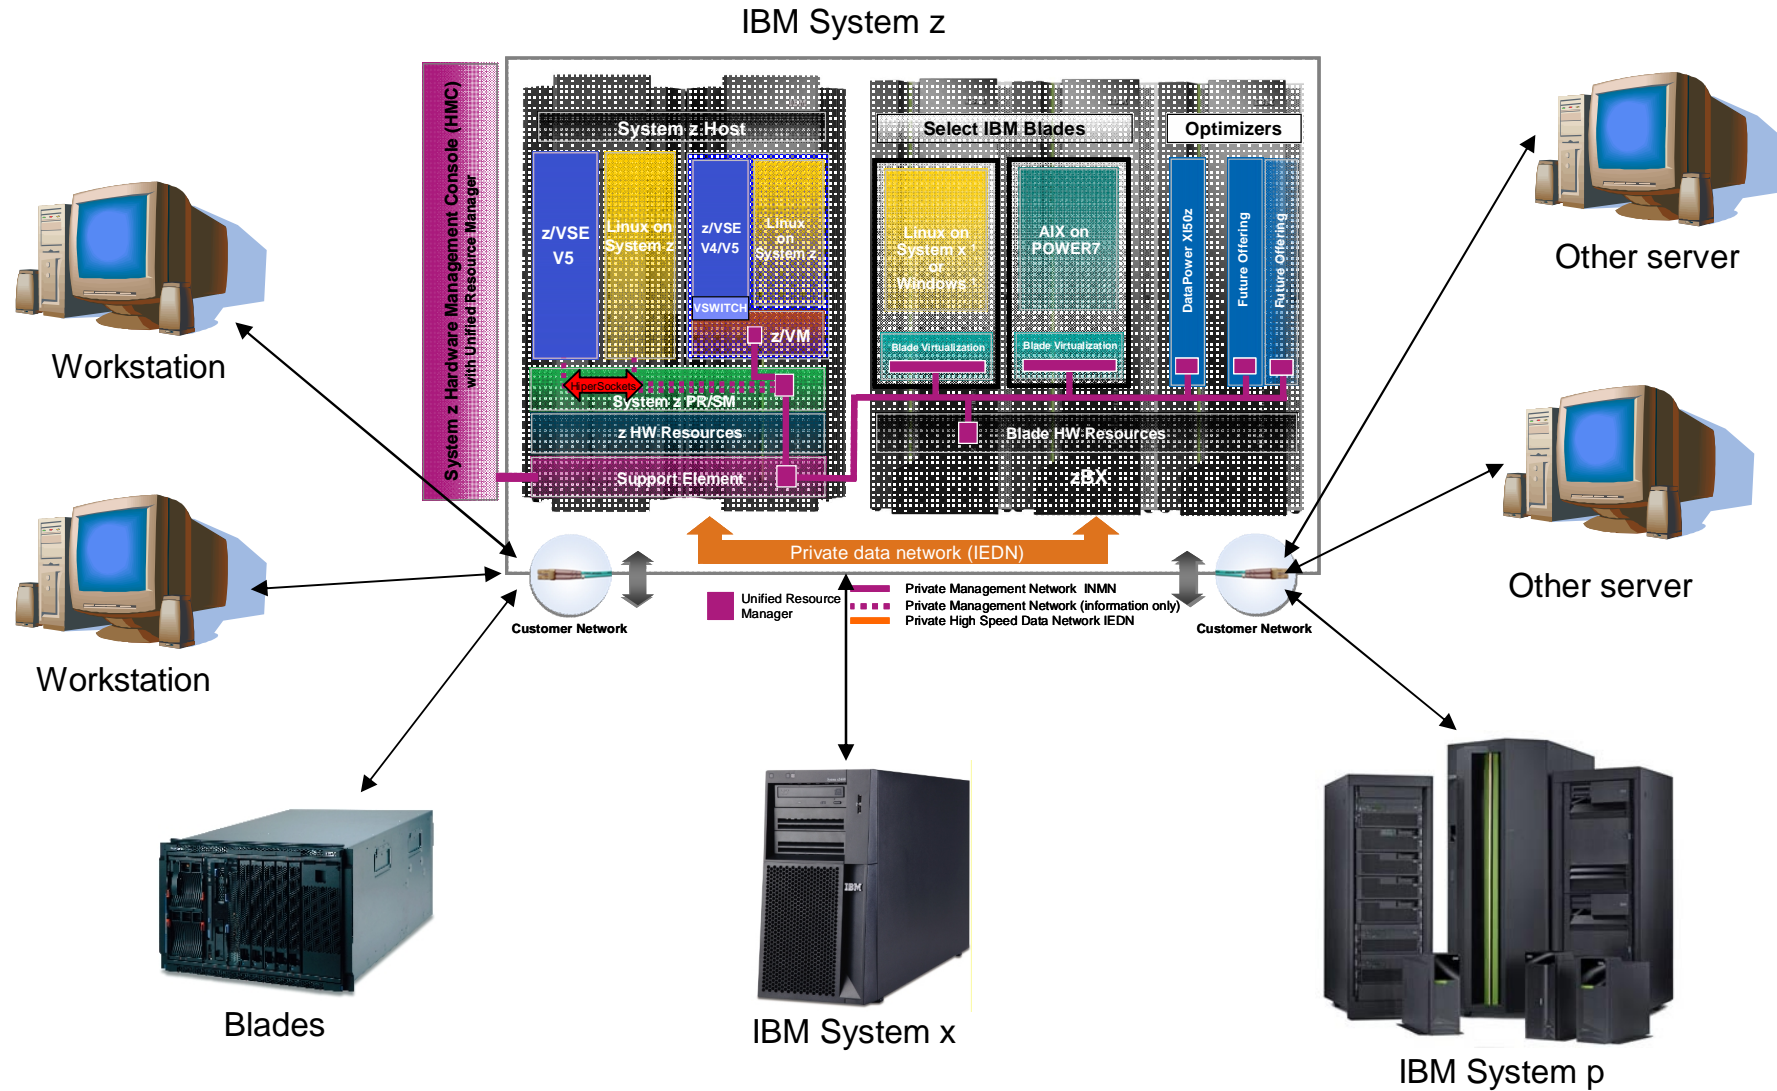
IBM System z

System z Hardware Management Console (HMC)
with Unified Resource Manager

System z Host

z/VSE V5

Linux on System z

z/VSE V4/V5

Linux on System z

VSWITCH

z/VM

HiperSockets

System z PR/SM

z HW Resources

Support Element

Select IBM Blades

Linux on System x or Windows

AIX on POWER7

Blade Virtualization

Blade Virtualization

Optimizers

DataPower XI50z

Future Offering

Future Offering

Blade HW Resources

zBX

Private data network (IEDN)

Customer Network

Customer Network

Unified Resource Manager

Private Management Network INMN

Private Management Network (information only)

Private High Speed Data Network IEDN

Workstation

Workstation

Other server

Other server

Blades

IBM System x

IBM System p